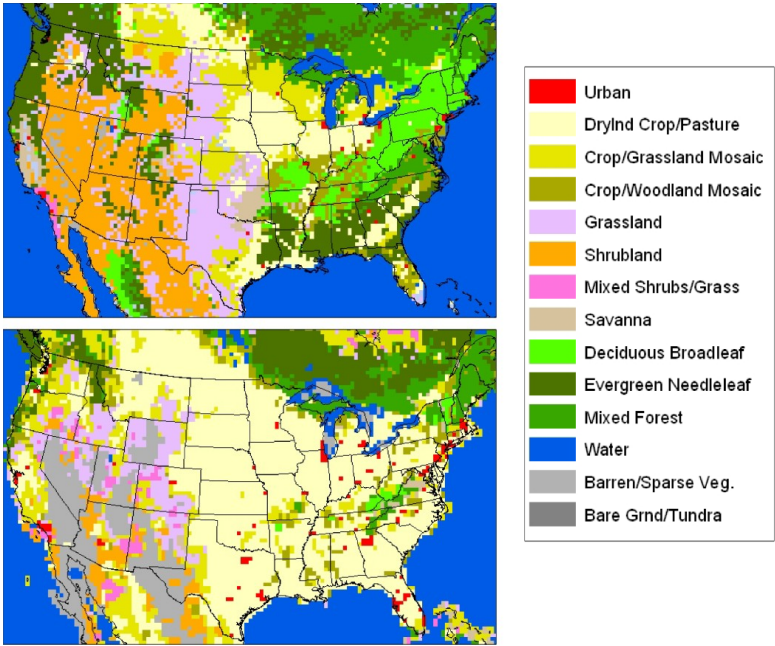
Urban
Drylnd Crop/Pasture
Crop/Grassland Mosaic
Crop/Woodland Mosaic
Grassland
Shrubland
Mixed Shrubs/Grass
Savanna
Deciduous Broadleaf
Evergreen Needleleaf
Mixed Forest
Water
Barren/Sparse Veg.
Bare Grnd/Tundra